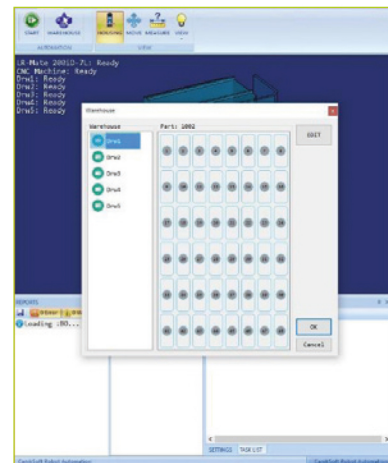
START WAREHOUSE HOUSING MOVE MEASURE VIEW

AUTOMATION VIEW

LR-Mate 200iD-7L: Ready
CNC Machine: Ready
Drw1: Ready
Drw2: Ready
Drw3: Ready
Drw4: Ready
Drw5: Ready

Warehouse

Warehouse

Part: 1002

Drw1

Drw2

Drw3

Drw4

Drw5

EDIT

OK

Cancel

REPORTS

Loading :80...

SETTINGS TASK LIST

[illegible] Robot Automation

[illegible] Robot Automation